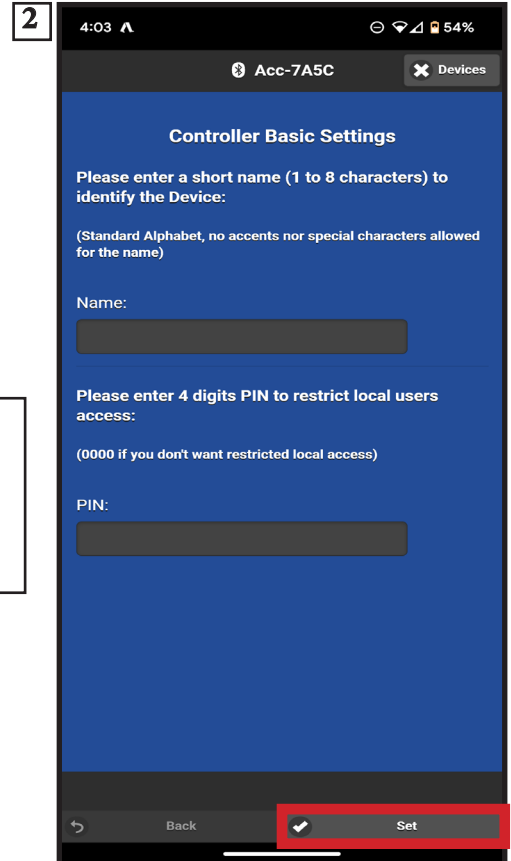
2

4:03

54%

Acc-7A5C

Devices

Controller Basic Settings

Please enter a short name (1 to 8 characters) to identify the Device:

(Standard Alphabet, no accents nor special characters allowed for the name)

Name:

Please enter 4 digits PIN to restrict local users access:

(0000 if you don't want restricted local access)

PIN:

Back

Set